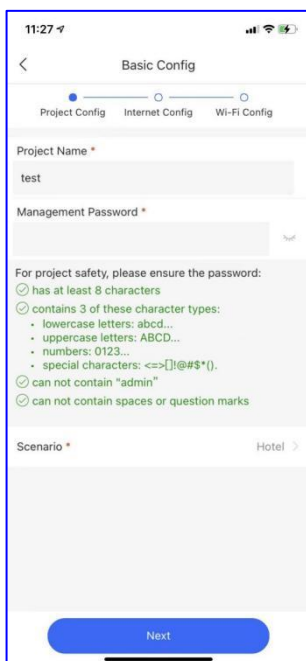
11:27

<

Basic Config

Project Config Internet Config Wi-Fi Config

Project Name *

test

Management Password *

For project safety, please ensure the password:
has at least 8 characters
contains 3 of these character types:
• lowercase letters: abcd...
• uppercase letters: ABCD...
• numbers: 0123...
• special characters: <=>[]!@#$*().
can not contain "admin"
can not contain spaces or question marks

Scenario * Hotel >

Next